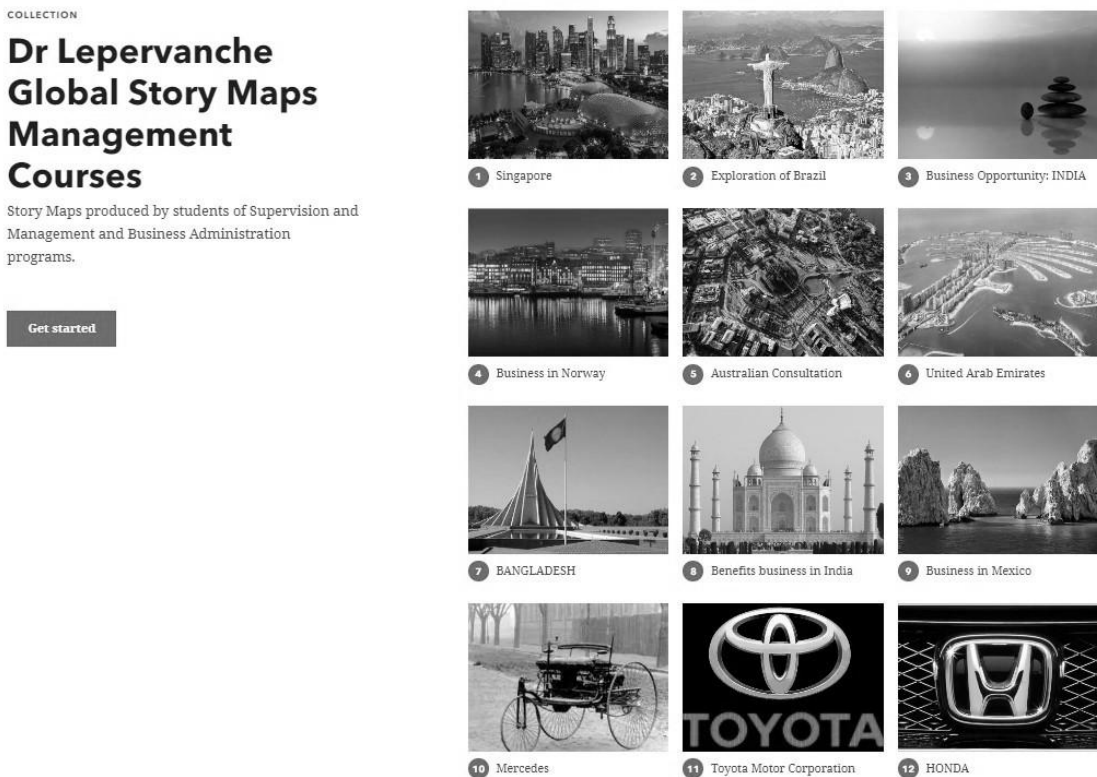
COLLECTION

Dr Lepervanche Global Story Maps Management Courses

Story Maps produced by students of Supervision and Management and Business Administration programs.

Get started

1 Singapore

2 Exploration of Brazil

3 Business Opportunity: INDIA

4 Business in Norway

5 Australian Consultation

6 United Arab Emirates

7 BANGLADESH

8 Benefits business in India

9 Business in Mexico

10 Mercedes

TOYOTA

11 Toyota Motor Corporation

12 HONDA